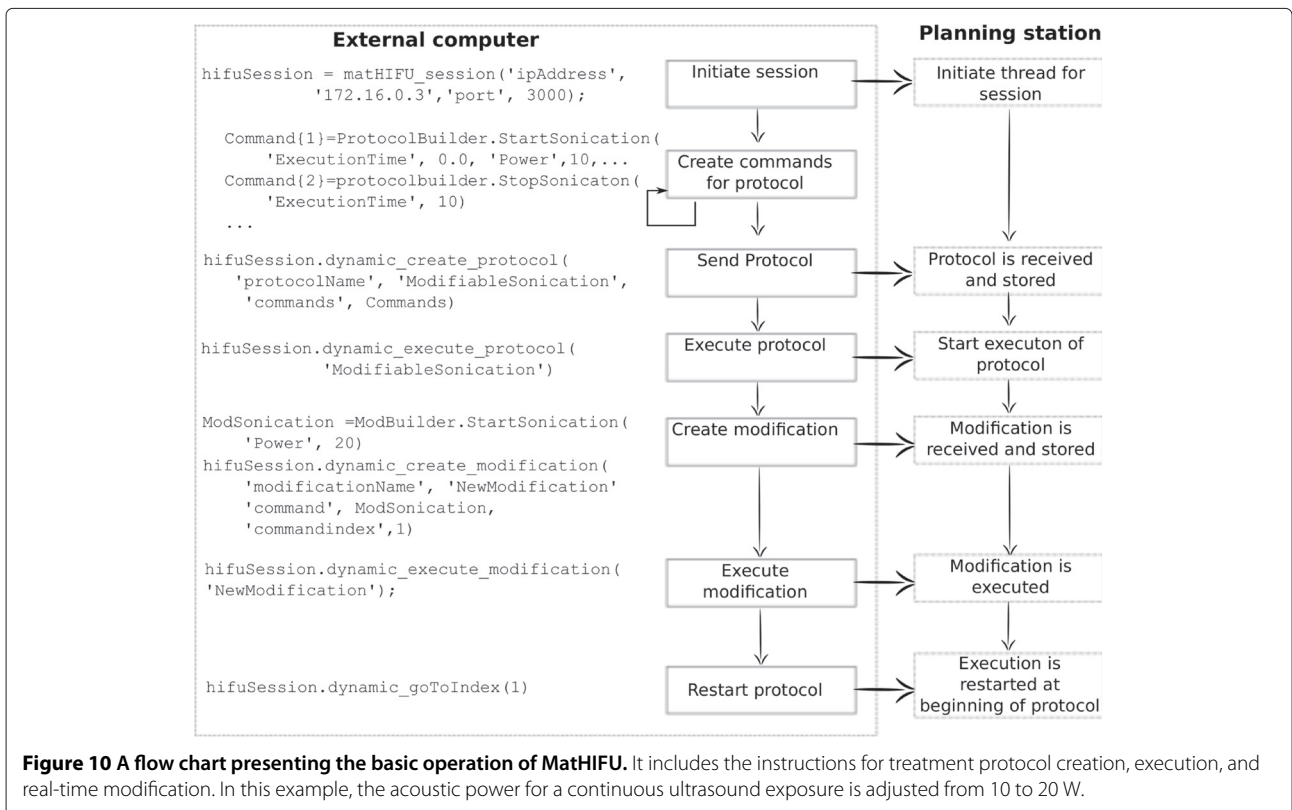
External computer

Planning station

hifuSession = matHIFU_session('ipAddress', '172.16.0.3','port', 3000);

Initiate session

Initiate thread for session

Command{1}=ProtocolBuilder.StartSonication( 'ExecutionTime', 0.0, 'Power',10,...
Command{2}=protocolbuilder.StopSonicaton( 'ExecutionTime', 10)
...

Create commands for protocol

hifuSession.dynamic_create_protocol( 'protocolName', 'ModifiableSonication', 'commands', Commands)

Send Protocol

Protocol is received and stored

hifuSession.dynamic_execute_protocol( 'ModifiableSonication')

Execute protocol

Start executon of protocol

ModSonication =ModBuilder.StartSonication( 'Power', 20)
hifuSession.dynamic_create_modification( 'modificationName', 'NewModification' 'command', ModSonication, 'commandindex',1)

Create modification

Modification is received and stored

hifuSession.dynamic_execute_modification( 'NewModification');

Execute modification

Modification is executed

hifuSession.dynamic_goToIndex(1)

Restart protocol

Execution is restarted at beginning of protocol

**Figure 10 A flow chart presenting the basic operation of MatHIFU.** It includes the instructions for treatment protocol creation, execution, and real-time modification. In this example, the acoustic power for a continuous ultrasound exposure is adjusted from 10 to 20 W.